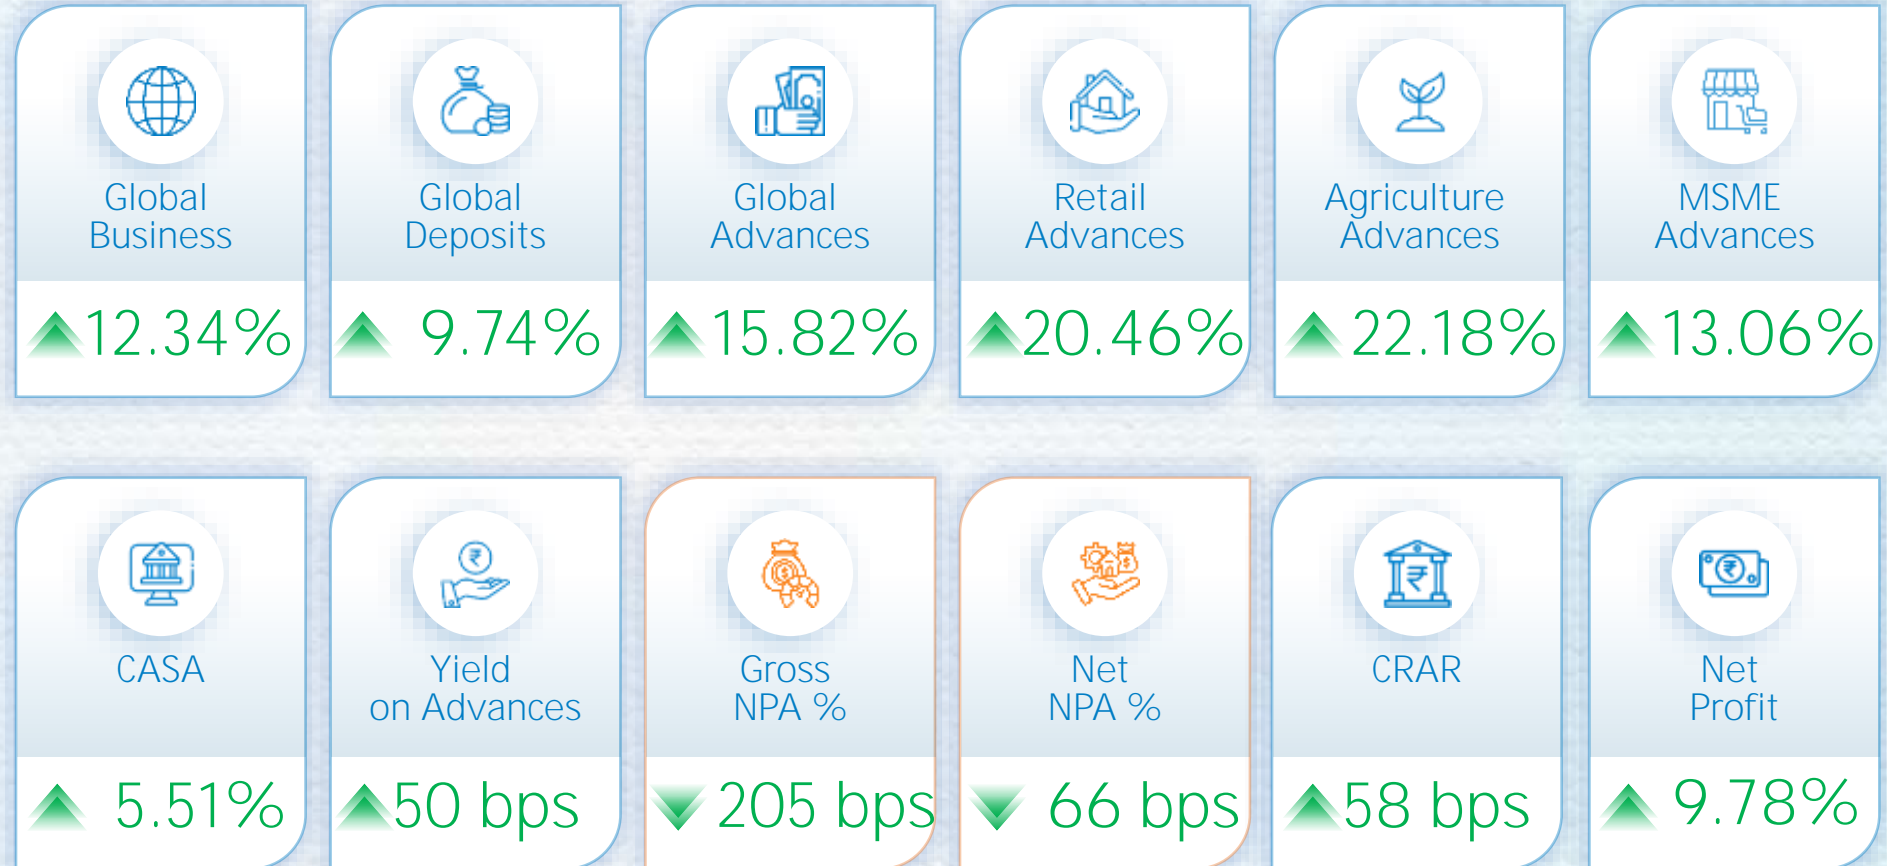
Global Business
12.34%

Global Deposits
9.74%

Global Advances
15.82%

Retail Advances
20.46%

Agriculture Advances
22.18%

MSME Advances
13.06%

CASA
5.51%

Yield on Advances
50 bps

Gross NPA %
205 bps

Net NPA %
66 bps

CRAR
58 bps

Net Profit
9.78%